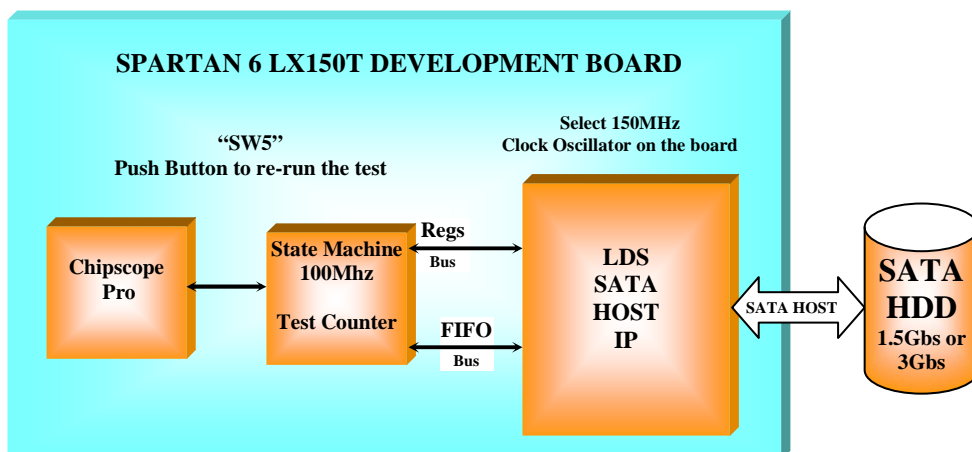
SPARTAN 6 LX150T DEVELOPMENT BOARD

"SW5"
Push Button to re-run the test

Select 150MHz
Clock Oscillator on the board

Chipscope Pro

State Machine
100Mhz

Test Counter

Regs
Bus

FIFO
Bus

LDS
SATA
HOST
IP

SATA HOST

SATA
HDD
1.5Gbs or
3Gbs